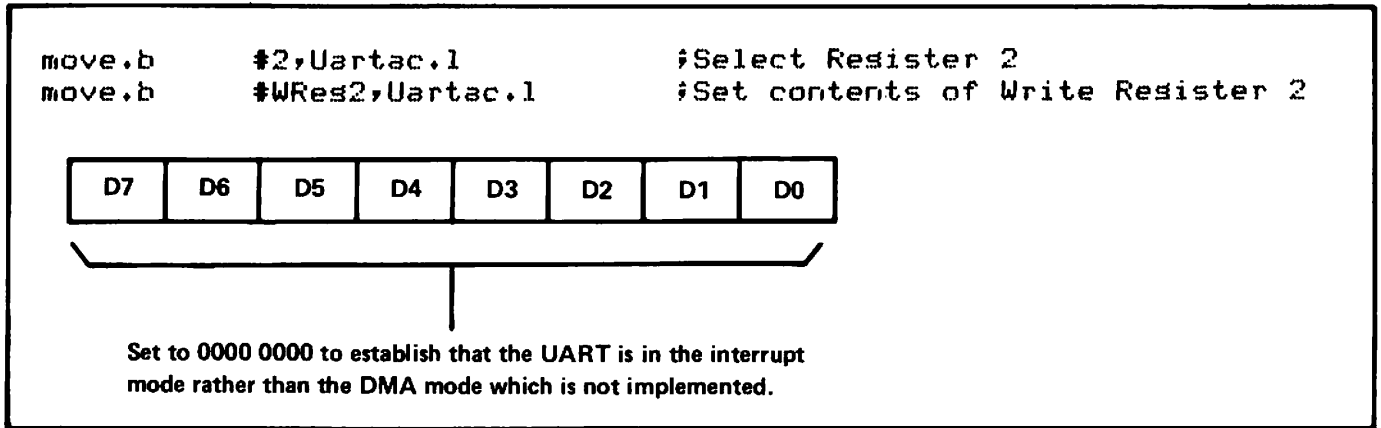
move.b #2,Uartac.l ;Select Resister 2
move.b #WRes2,Uartac.l ;Set contents of Write Resister 2

| D7 | D6 | D5 | D4 | D3 | D2 | D1 | D0 |
|---|---|---|---|---|---|---|---|

Set to 0000 0000 to establish that the UART is in the interrupt mode rather than the DMA mode which is not implemented.